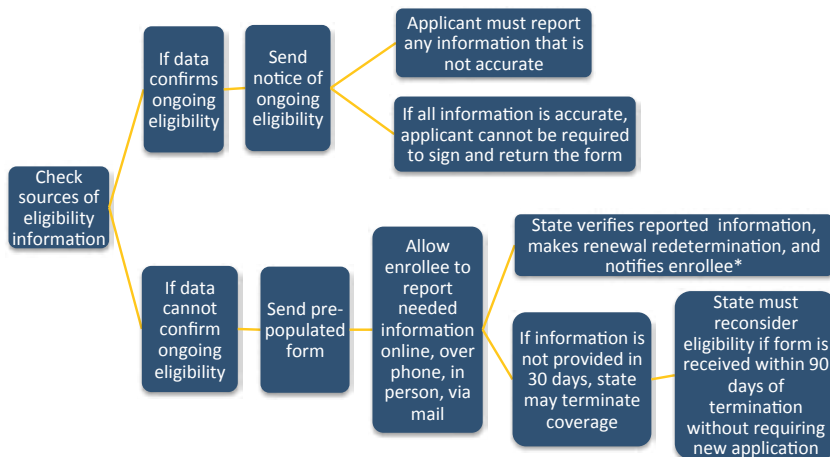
Check sources of eligibility information

If data confirms ongoing eligibility

Send notice of ongoing eligibility

Applicant must report any information that is not accurate

If all information is accurate, applicant cannot be required to sign and return the form

If data cannot confirm ongoing eligibility

Send pre-populated form

Allow enrollee to report needed information online, over phone, in person, via mail

State verifies reported information, makes renewal redetermination, and notifies enrollee*

If information is not provided in 30 days, state may terminate coverage

State must reconsider eligibility if form is received within 90 days of termination without requiring new application